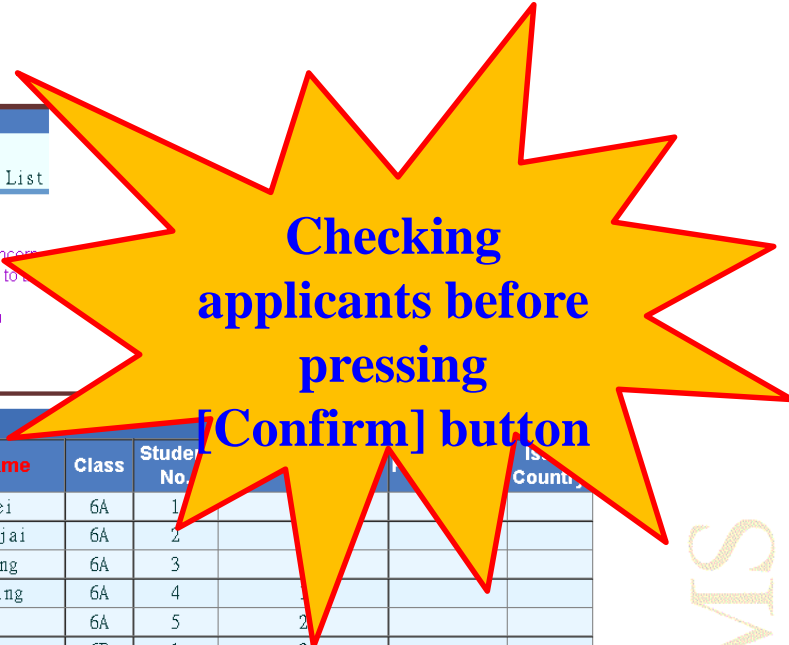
List

Checking applicants before pressing [Confirm] button

| me | Class | Studen No. | | | Is Country |
|---|---|---|---|---|---|
| ei | 6A | 1 | | | |
| jai | 6A | 2 | | | |
| ng | 6A | 3 | | | |
| ang | 6A | 4 | | | |
| | 6A | 5 | 2 | | |

MS